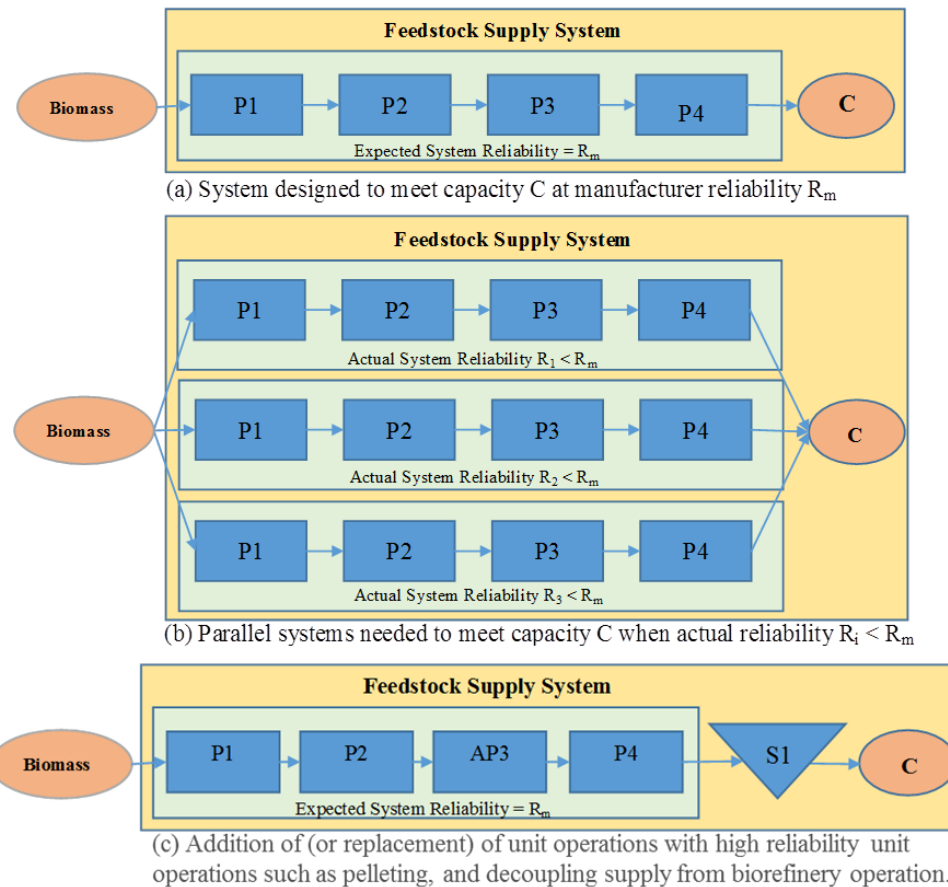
Feedstock Supply System

Biomass

P1

P2

P3

P4

C

Expected System Reliability = $R_m$

(a) System designed to meet capacity C at manufacturer reliability $R_m$

Feedstock Supply System

Biomass

P1

P2

P3

P4

Actual System Reliability $R_1 < R_m$

P1

P2

P3

P4

Actual System Reliability $R_2 < R_m$

P1

P2

P3

P4

Actual System Reliability $R_3 < R_m$

C

(b) Parallel systems needed to meet capacity C when actual reliability $R_i < R_m$

Feedstock Supply System

Biomass

P1

P2

AP3

P4

S1

C

Expected System Reliability = $R_m$

(c) Addition of (or replacement) of unit operations with high reliability unit operations such as pelleting, and decoupling supply from biorefinery operation.